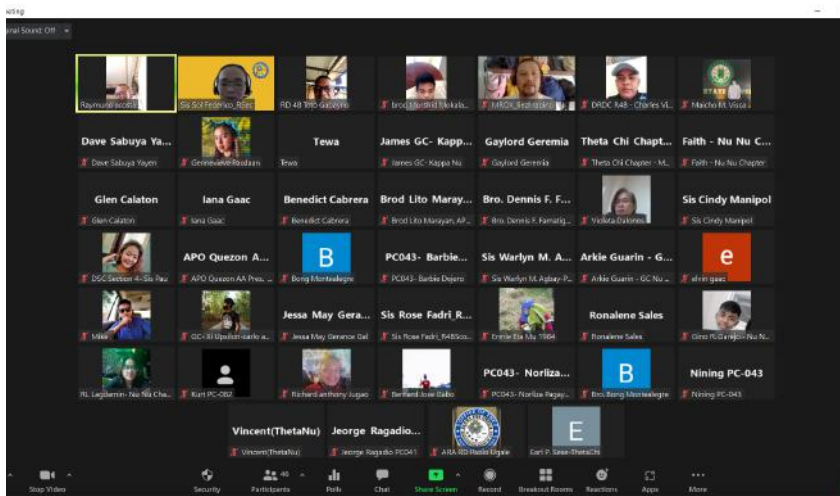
oting

inal Sound: Off

Raymund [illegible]
Sis Sol Federico_RGec
RD 48 Toto Gaspeyre
brod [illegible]
MROX_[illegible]
DRDC R48 - Charles VL...
Maicho M. Visca

Dave Sabuya Ya...
Dave Sabuya Yayen
Gennevieve Bosdaan
Tewa
Tewa
James GC- Kapp...
James GC- Kappa Nu
Gaylord Geremia
Gaylord Geremia
Theta Chi Chapt...
Theta Chi Chapter - M...
Faith - Nu Nu C...
Faith - Nu Nu Chapter

Glen Calaton
Glen Calaton
Iana Gaac
Iana Gaac
Benedict Cabrera
Benedict Cabrera
Brod Lito Maray...
Brod Lito Marayan, AP...
Bro. Dennis F. F...
Bro. Dennis F. Famatig...
Violeta Dalones
Sis Cindy Manipol
Sis Cindy Manipol

DSC Section 4-Sis Pau
APO Quezon A...
APO Quezon AA Pres...
B
Bong Montealegre
PC043- Barbie...
PC043- Barbie Dejero
Sis Warlyn M. A...
Sis Warlyn M. Agbay-P...
Arkie Guarin - G...
Arkie Guarin - GC Nu...
e
elvin gaac

Mike
GC-XI Upsilon-carlo a...
Jessa May Gera...
Jessa May Gerence Gel
Sis Rose Fadri R...
Sis Rose Fadri_R48Sos...
Ernie Ela Mu 1984
Ronalene Sales
Ronalene Sales
Gino R.Garejo - Nu N...

RL Legdamin- Nu Nu Cha...
Kurt PC-082
Richard anthony Jugao
Benfard Jose Balbo
PC043- Noriza...
PC043- Noriza Pagay...
B
Bro.Bong Montealegre
Nining PC-043
Nining PC-043

Vincent(ThetaNu)
Vincent(ThetaNu)
Jeorge Ragadio...
Jeorge Ragadio PC041
ARA RD Rasid Ugale
E
Carl P. Sese-ThetaChi

Stop Video
Security
46 Participants
Polls
Chat
Share Screen
Record
Breakout Rooms
Reactions
Apps
More